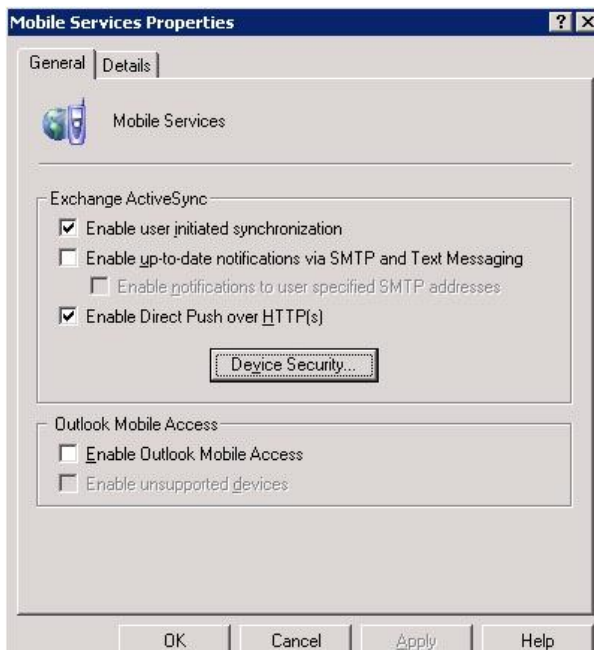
Mobile Services Properties

? X

General | Details

Mobile Services

Exchange ActiveSync

Enable user initiated synchronization

Enable up-to-date notifications via SMTP and Text Messaging

Enable notifications to user specified SMTP addresses

Enable Direct Push over HTTP(s)

Device Security...

Outlook Mobile Access

Enable Outlook Mobile Access

Enable unsupported devices

OK | Cancel | Apply | Help